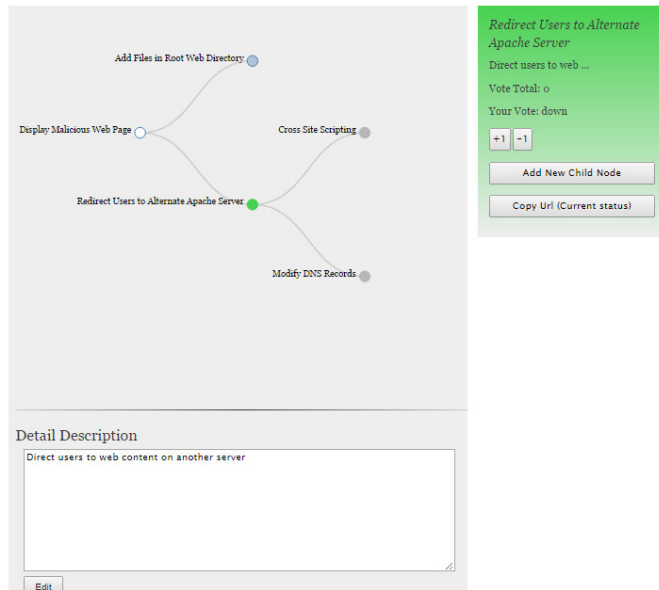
Add Files in Root Web Directory

Display Malicious Web Page

Cross Site Scripting

Redirect Users to Alternate Apache Server

Modify DNS Records

Redirect Users to Alternate Apache Server

Direct users to web ...

Vote Total: 0

Your Vote: down

+1 -1

Add New Child Node

Copy Url (Current status)

Detail Description

Direct users to web content on another server

Edit